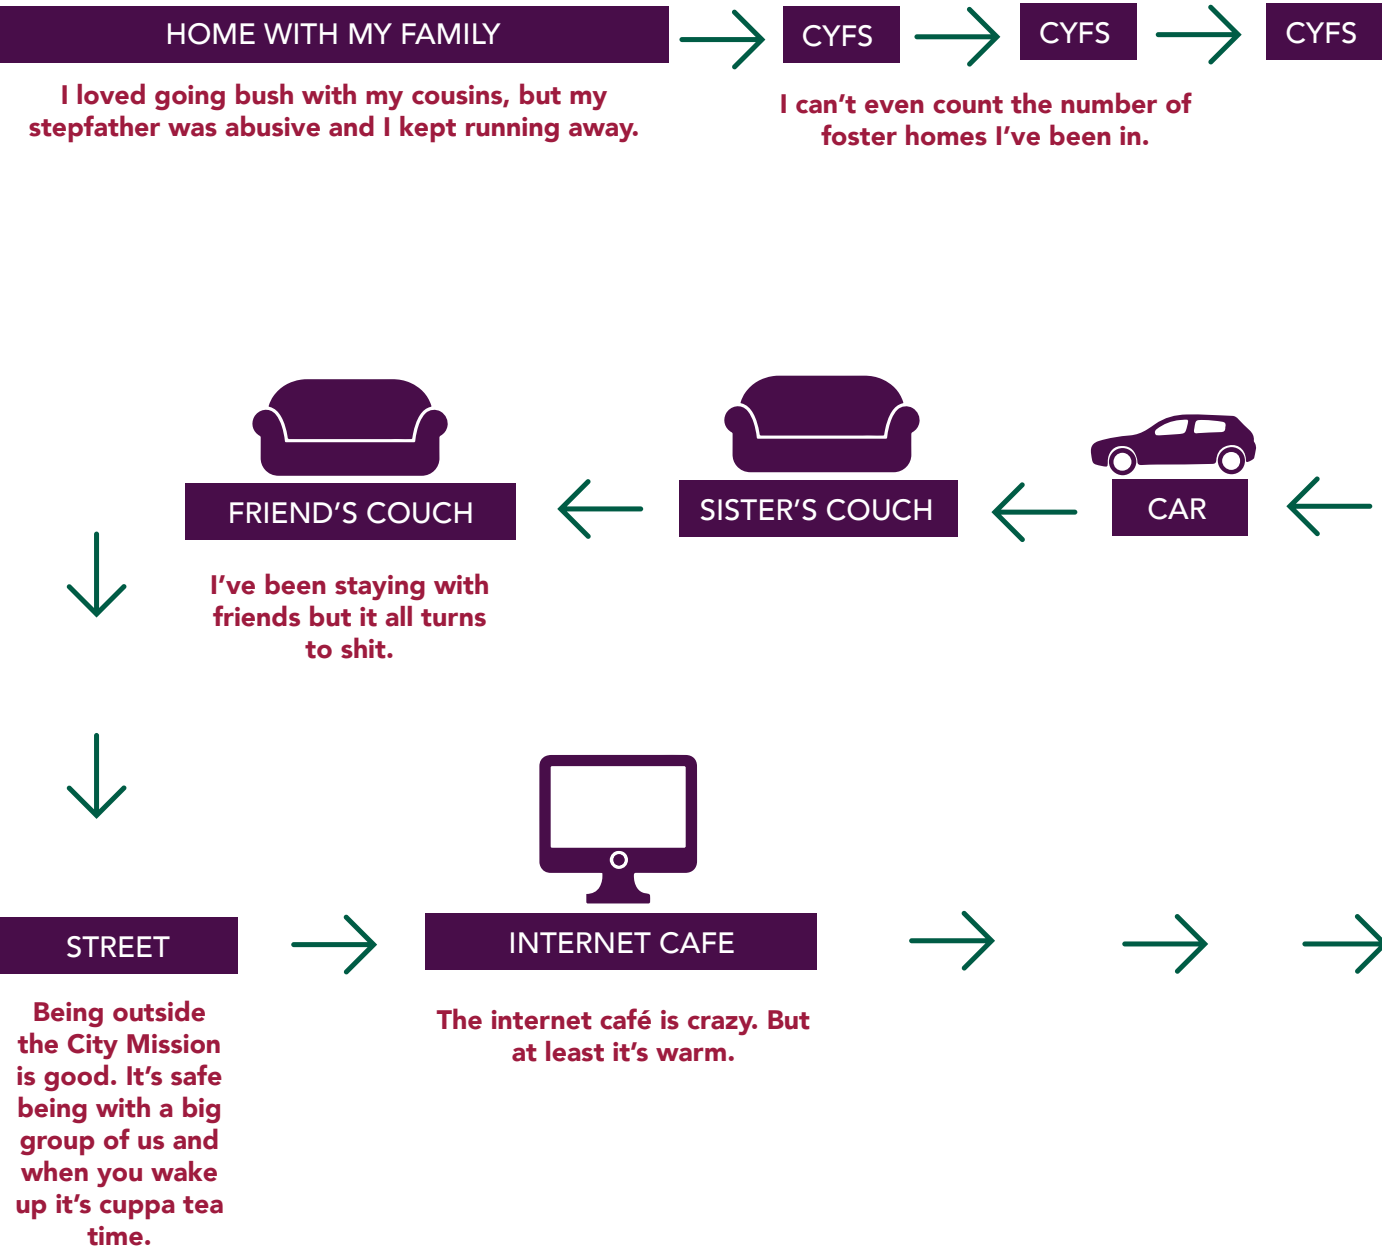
HOME WITH MY FAMILY

I loved going bush with my cousins, but my stepfather was abusive and I kept running away.

CYFS

CYFS

CYFS

I can't even count the number of foster homes I've been in.

CAR

SISTER'S COUCH

FRIEND'S COUCH

I've been staying with friends but it all turns to shit.

STREET

Being outside the City Mission is good. It's safe being with a big group of us and when you wake up it's cuppa tea time.

INTERNET CAFE

The internet café is crazy. But at least it's warm.